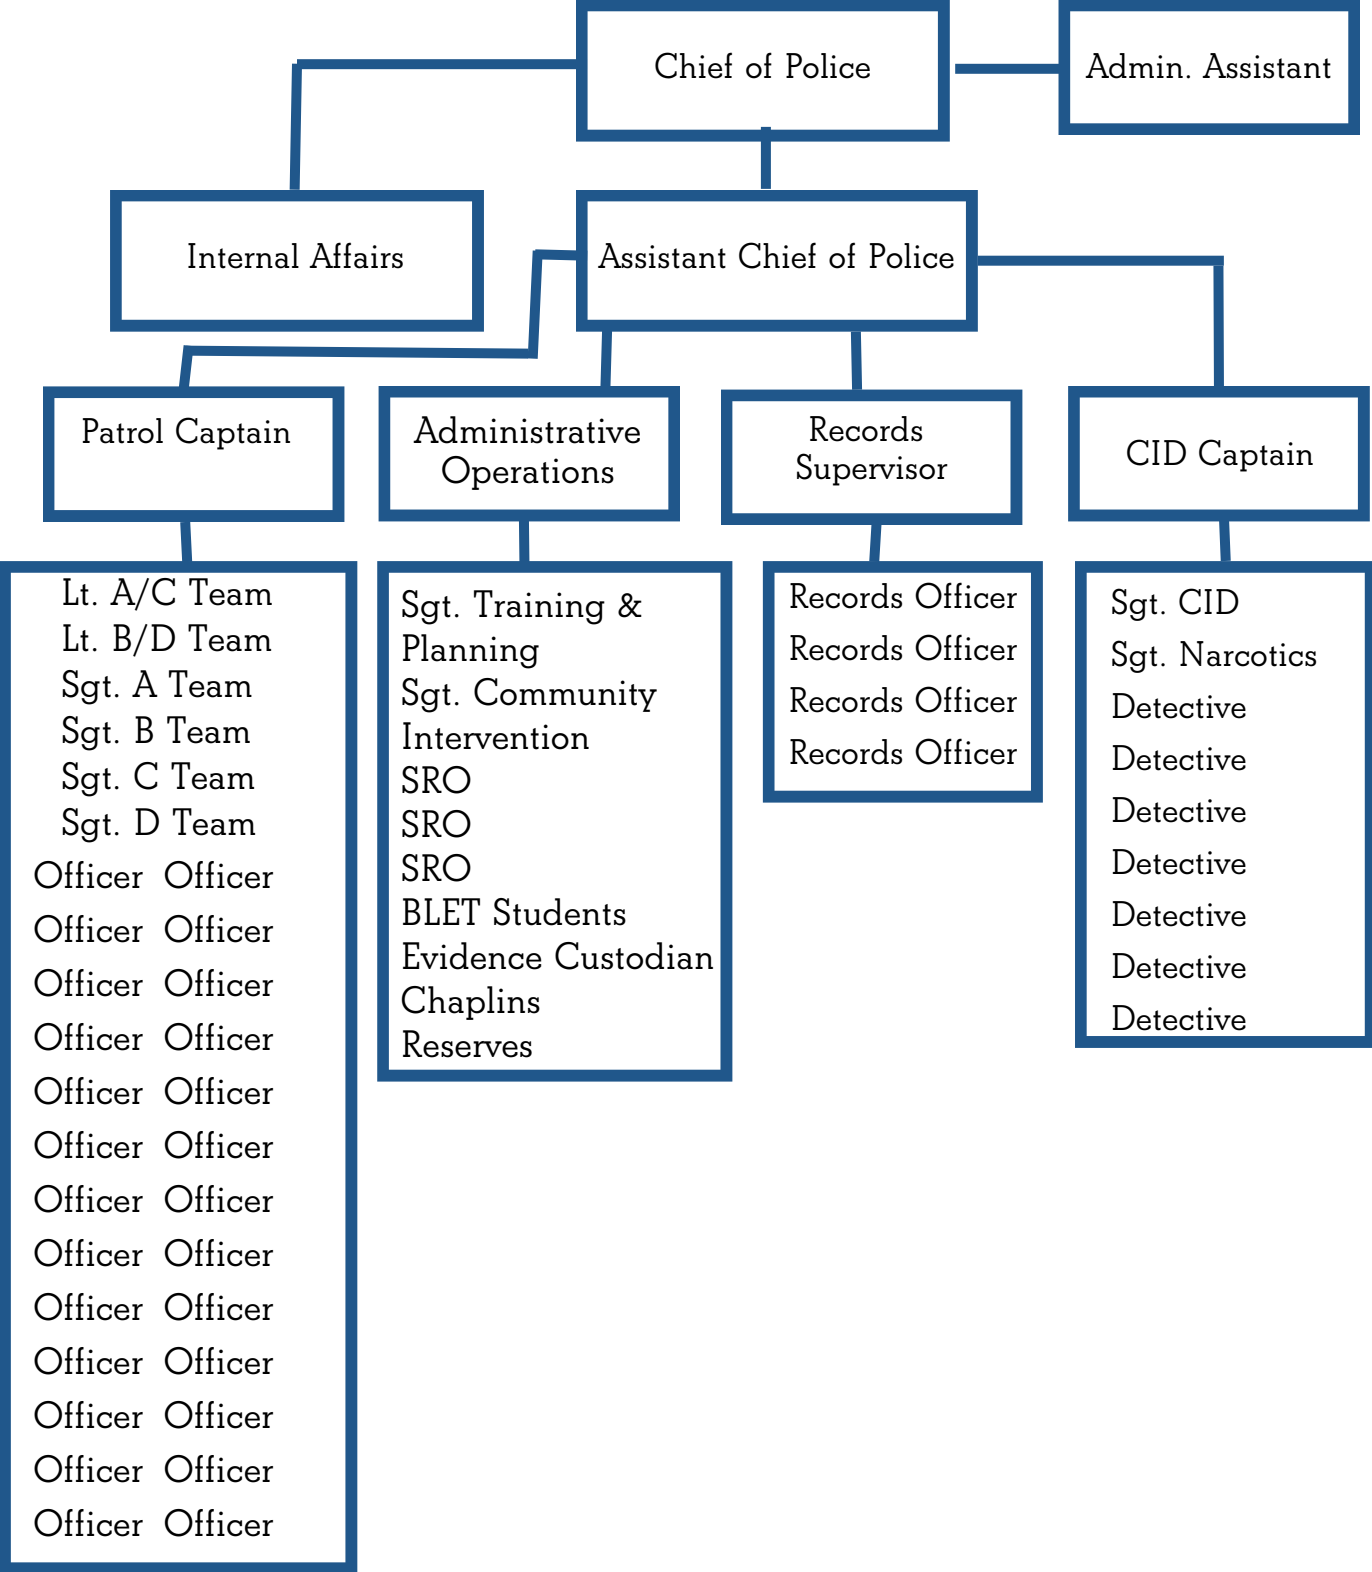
Chief of Police

Admin. Assistant

Internal Affairs

Assistant Chief of Police

Patrol Captain

Administrative Operations

Records Supervisor

CID Captain

Lt. A/C Team
Lt. B/D Team
Sgt. A Team
Sgt. B Team
Sgt. C Team
Sgt. D Team
Officer Officer
Officer Officer
Officer Officer
Officer Officer
Officer Officer
Officer Officer
Officer Officer
Officer Officer
Officer Officer
Officer Officer
Officer Officer
Officer Officer
Officer Officer

Sgt. Training & Planning
Sgt. Community Intervention
SRO
SRO
SRO
BLET Students
Evidence Custodian
Chaplins
Reserves

Records Officer
Records Officer
Records Officer
Records Officer

Sgt. CID
Sgt. Narcotics
Detective
Detective
Detective
Detective
Detective
Detective
Detective